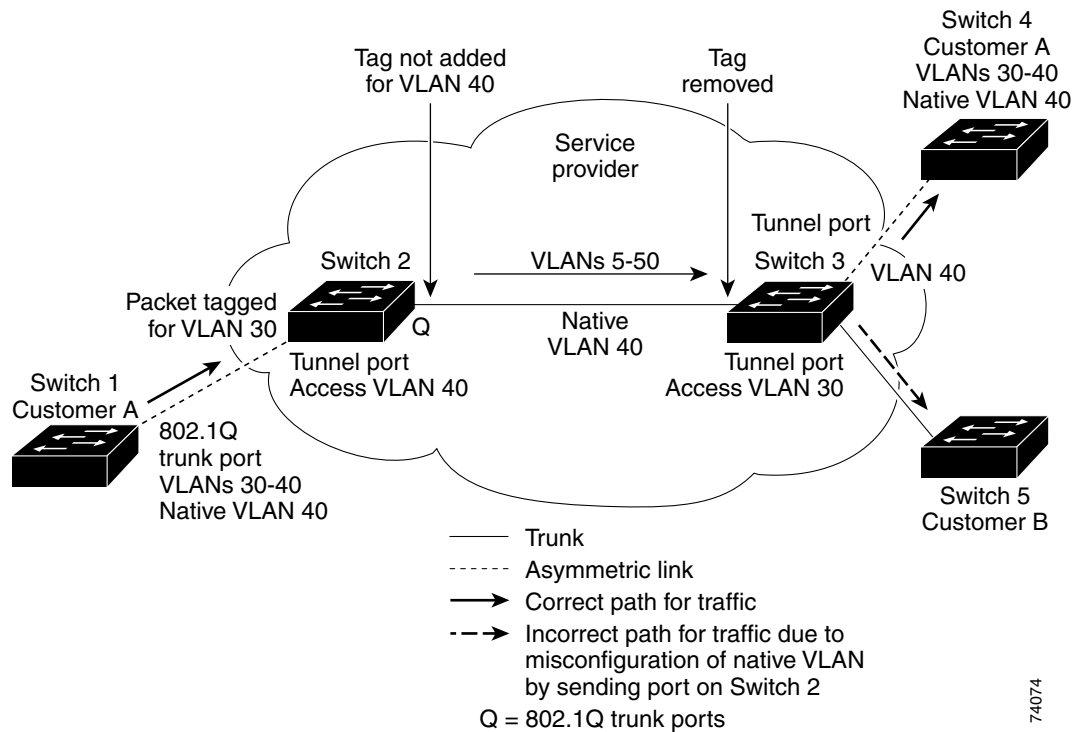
Tag not added for VLAN 40

Tag removed

Switch 4
Customer A
VLANs 30-40
Native VLAN 40

Service provider

Tunnel port

Switch 2

VLANs 5-50

Switch 3

VLAN 40

Packet tagged for VLAN 30

Q

Native VLAN 40

Tunnel port
Access VLAN 40

Tunnel port
Access VLAN 30

Switch 1
Customer A

802.1Q
trunk port
VLANs 30-40
Native VLAN 40

Switch 5
Customer B

Trunk
Asymmetric link
Correct path for traffic
Incorrect path for traffic due to misconfiguration of native VLAN by sending port on Switch 2
Q = 802.1Q trunk ports

74074